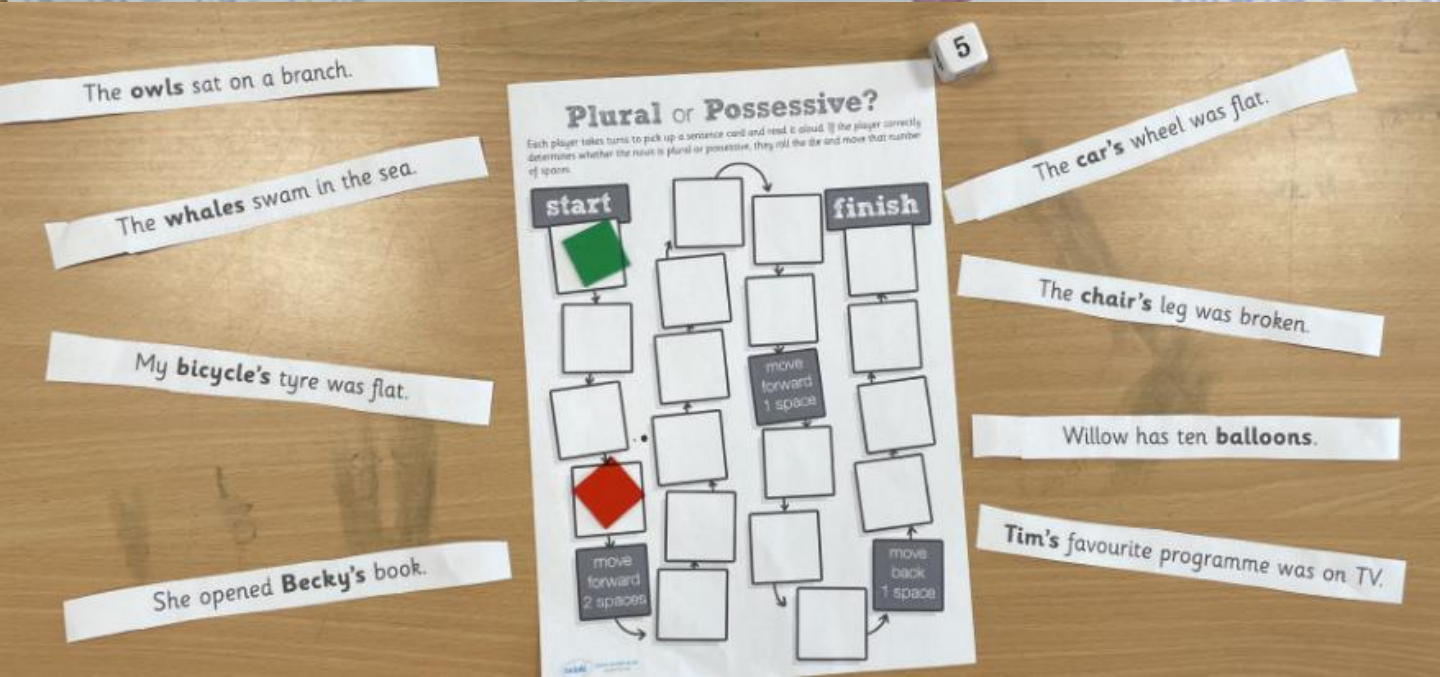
The owls sat on a branch.

The whales swam in the sea.

My bicycle's tyre was flat.

She opened Becky's book.

5

Plural or Possessive?

Each player takes turns to pick up a sentence card and read it aloud. If the player correctly determines whether the noun is plural or possessive, they roll the die and move that number of spaces.

start

finish

move forward 1 space

move forward 2 spaces

move back 1 space

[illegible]

The car's wheel was flat.

The chair's leg was broken.

Willow has ten balloons.

Tim's favourite programme was on TV.